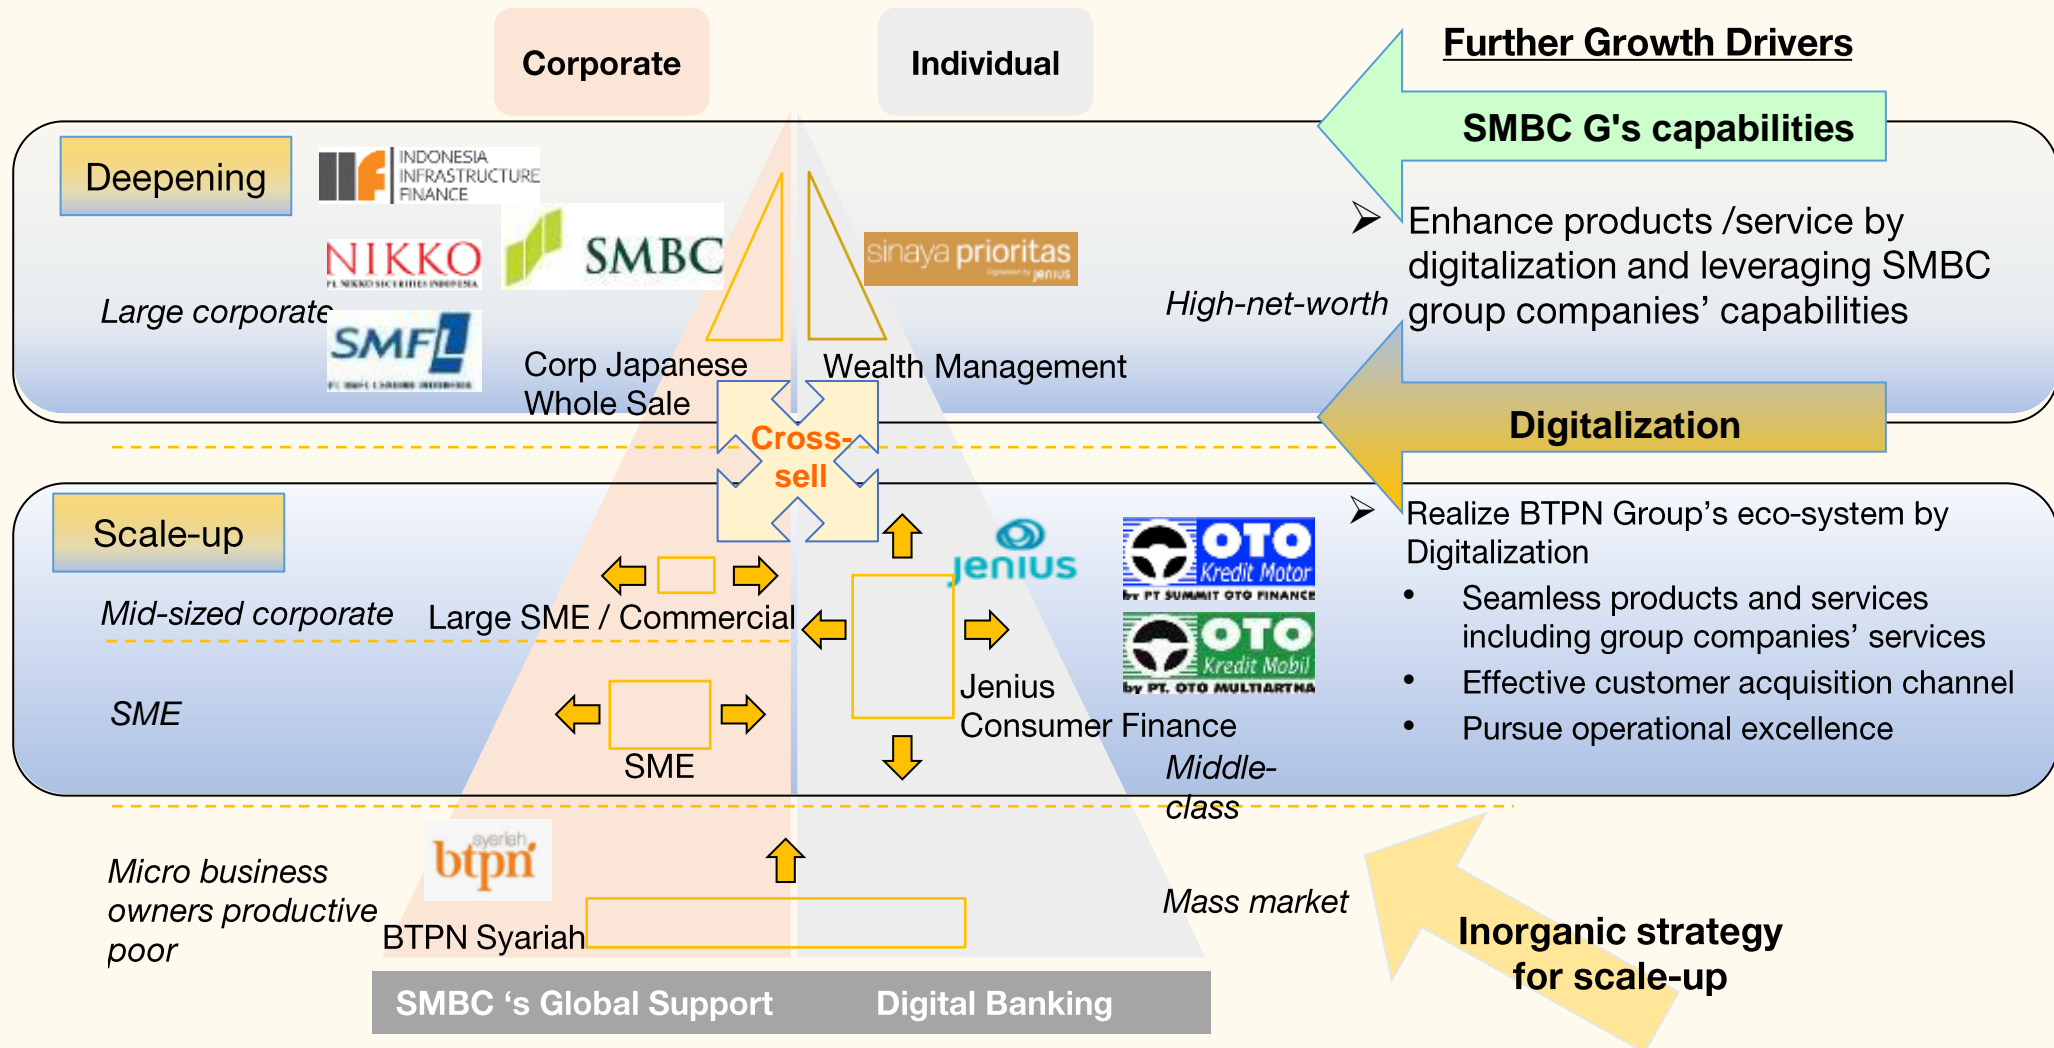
Corporate

Individual

Further Growth Drivers

SMBC G's capabilities

Deepening

INDONESIA INFRASTRUCTURE FINANCE

NIKKO

SMBC

sinaya prioritas

Large corporate

SMFL

High-net-worth

➢ Enhance products /service by digitalization and leveraging SMBC group companies' capabilities

Corp Japanese Whole Sale

Wealth Management

Cross-sell

Digitalization

Scale-up

jenius

OTO Kredit Motor by PT SUMMIT OTO FINANCE

OTO Kredit Mobil by PT. OTO MULTIARTHA

➢ Realize BTPN Group's eco-system by Digitalization

• Seamless products and services including group companies' services

• Effective customer acquisition channel

• Pursue operational excellence

Mid-sized corporate

Large SME / Commercial

SME

SME

Jenius Consumer Finance

Middle-class

btpn syariah

Micro business owners productive poor

BTPN Syariah

Mass market

Inorganic strategy for scale-up

SMBC 's Global Support

Digital Banking